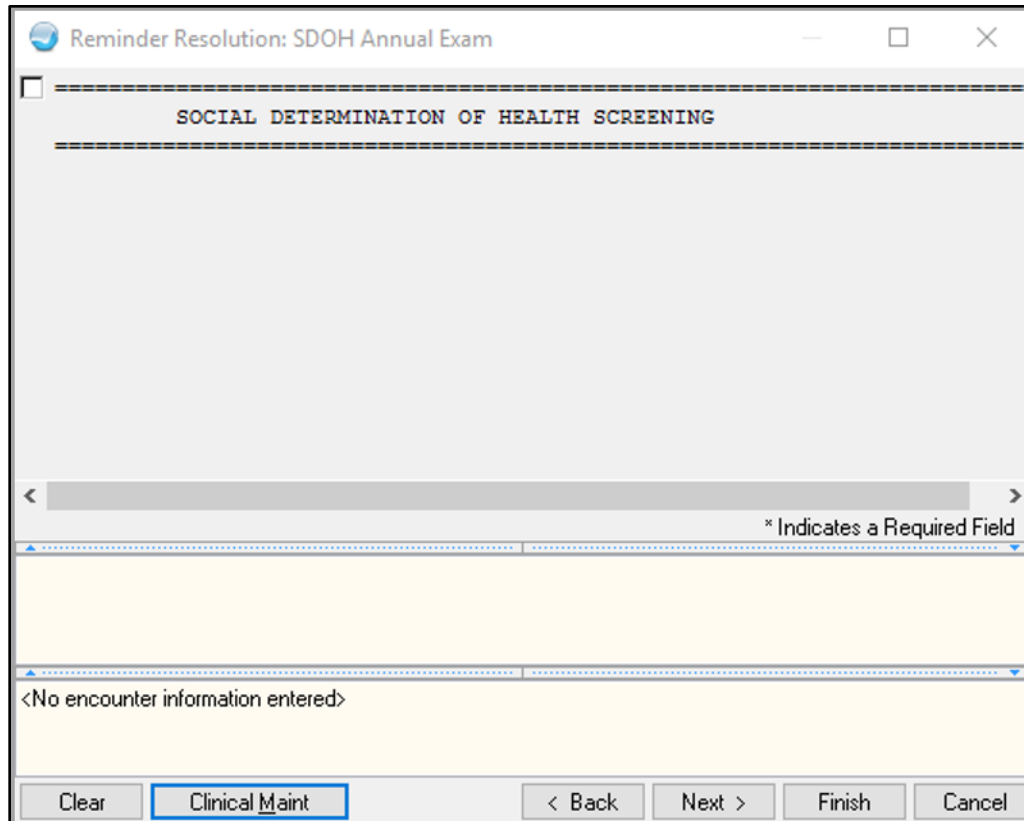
Reminder Resolution: SDOH Annual Exam

==========================================================
SOCIAL DETERMINATION OF HEALTH SCREENING
==========================================================

* Indicates a Required Field

<No encounter information entered>

Clear | Clinical Maint | < Back | Next > | Finish | Cancel